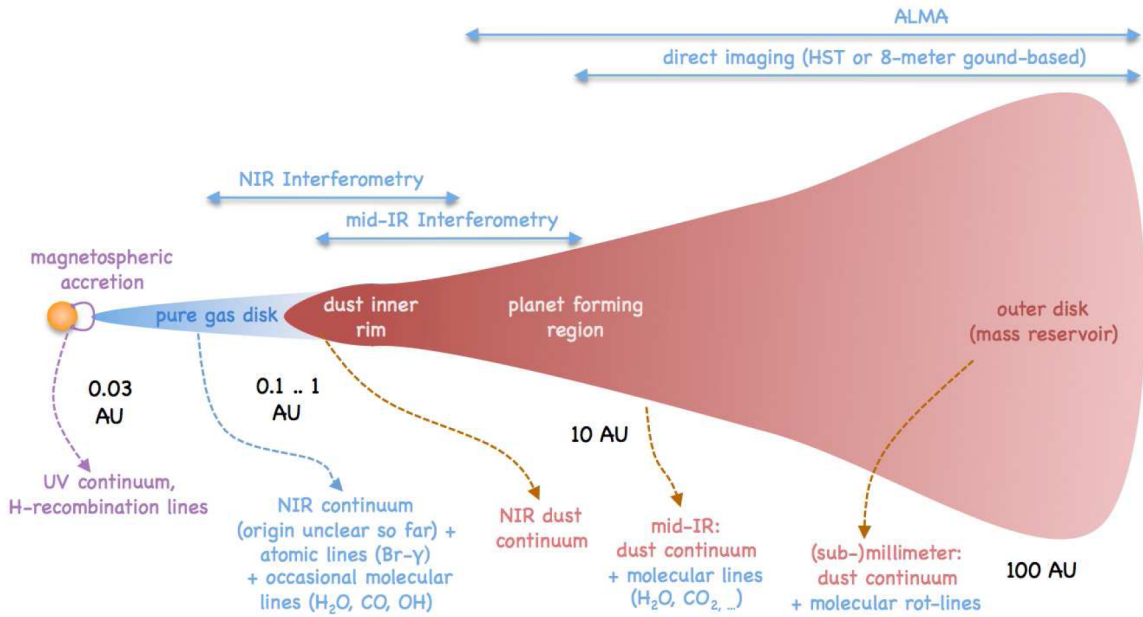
ALMA

direct imaging (HST or 8-meter gound-based)

NIR Interferometry

mid-IR Interferometry

magnetospheric accretion

pure gas disk

dust inner rim

planet forming region

outer disk (mass reservoir)

0.03 AU

0.1 .. 1 AU

10 AU

100 AU

UV continuum, H-recombination lines

NIR continuum (origin unclear so far) + atomic lines (Br-γ) + occasional molecular lines ($H_2O$, CO, OH)

NIR dust continuum

mid-IR: dust continuum + molecular lines ($H_2O$, $CO_2$, ...)

(sub-)millimeter: dust continuum + molecular rot-lines